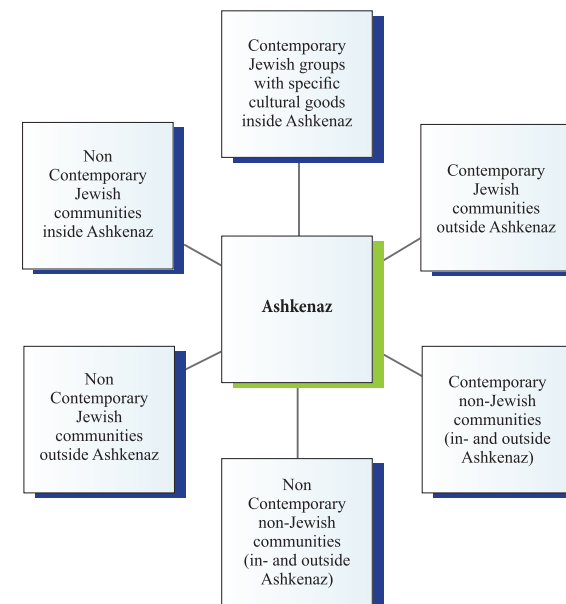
Contemporary Jewish groups with specific cultural goods inside Ashkenaz

Non Contemporary Jewish communities inside Ashkenaz

Contemporary Jewish communities outside Ashkenaz

Ashkenaz

Non Contemporary Jewish communities outside Ashkenaz

Contemporary non-Jewish communities (in- and outside Ashkenaz)

Non Contemporary non-Jewish communities (in- and outside Ashkenaz)